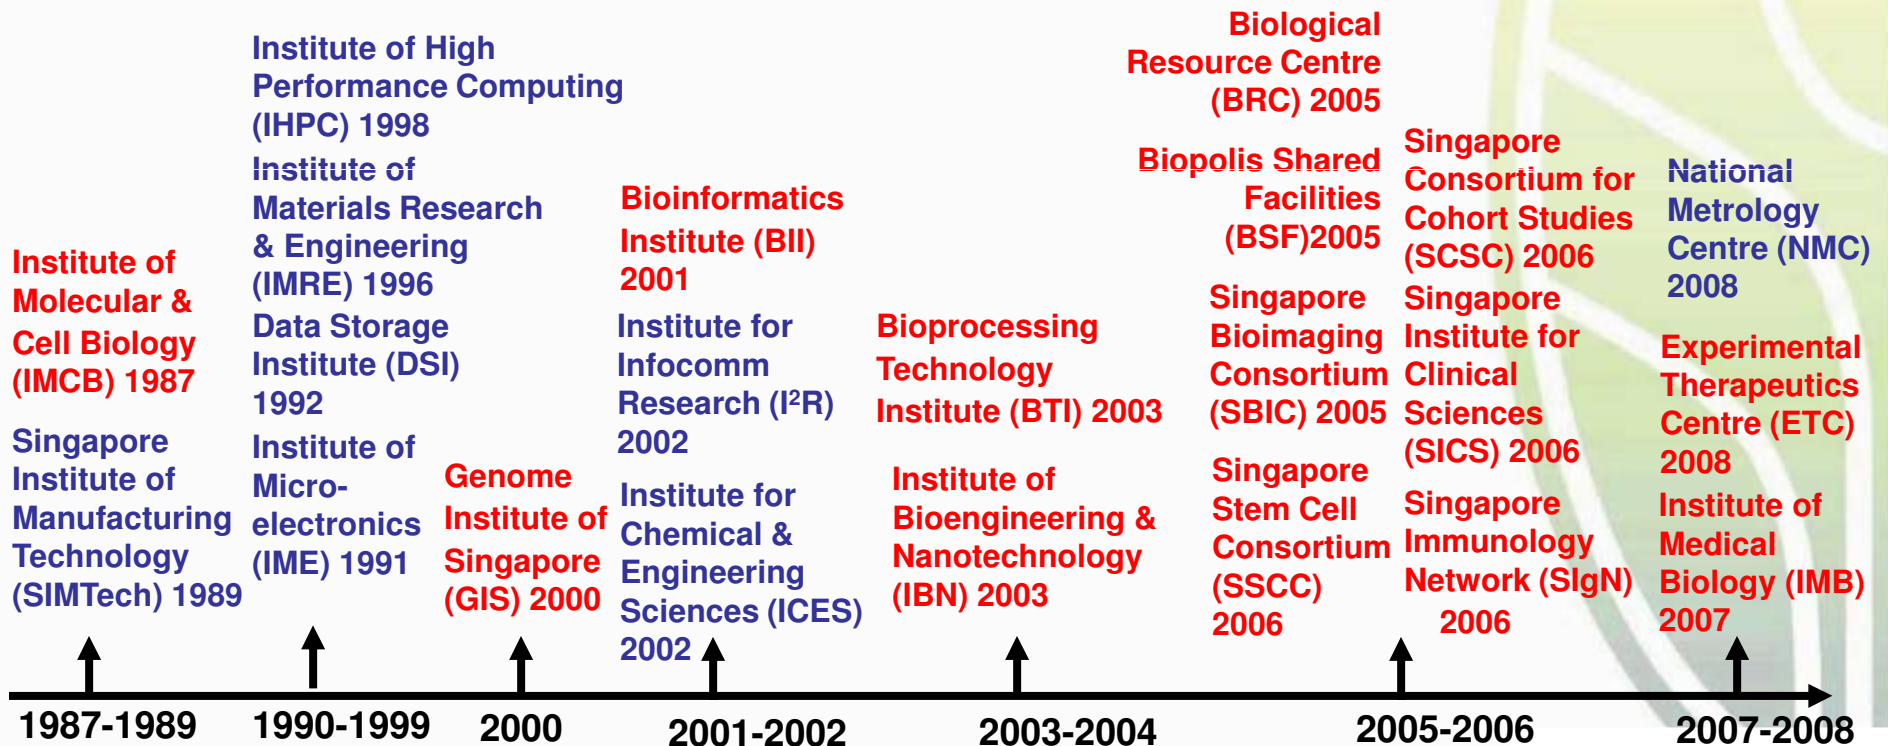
Institute of Molecular & Cell Biology (IMCB) 1987

Singapore Institute of Manufacturing Technology (SIMTech) 1989

Institute of High Performance Computing (IHPC) 1998

Institute of Materials Research & Engineering (IMRE) 1996

Data Storage Institute (DSI) 1992

Institute of Micro-electronics (IME) 1991

Genome Institute of Singapore (GIS) 2000

Bioinformatics Institute (BII) 2001

Institute for Infocomm Research (I$^2$R) 2002

Institute for Chemical & Engineering Sciences (ICES) 2002

Bioprocessing Technology Institute (BTI) 2003

Institute of Bioengineering & Nanotechnology (IBN) 2003

Biological Resource Centre (BRC) 2005

Biopolis Shared Facilities (BSF)2005

Singapore Bioimaging Consortium (SBIC) 2005

Singapore Stem Cell Consortium (SSCC) 2006

Singapore Consortium for Cohort Studies (SCSC) 2006

Singapore Institute for Clinical Sciences (SICS) 2006

Singapore Immunology Network (SIgN) 2006

National Metrology Centre (NMC) 2008

Experimental Therapeutics Centre (ETC) 2008

Institute of Medical Biology (IMB) 2007

1987-1989 1990-1999 2000 2001-2002 2003-2004 2005-2006 2007-2008